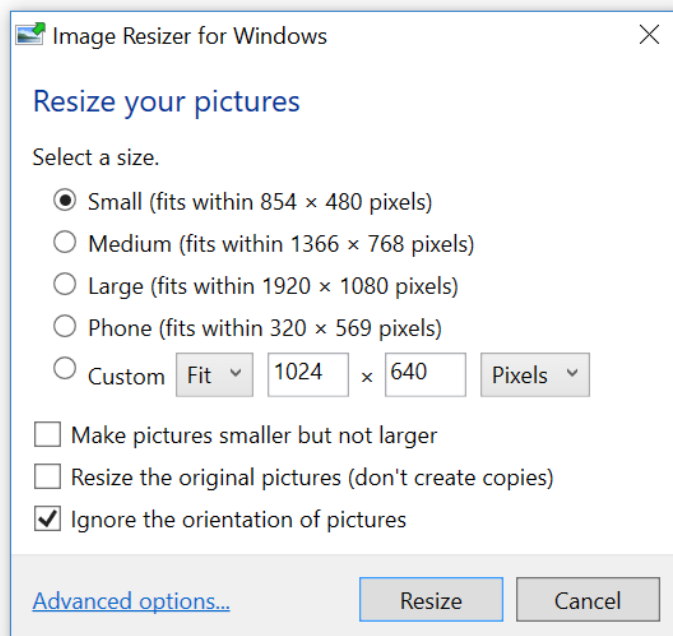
Image Resizer for Windows

Resize your pictures

Select a size.

Small (fits within 854 × 480 pixels)

Medium (fits within 1366 × 768 pixels)

Large (fits within 1920 × 1080 pixels)

Phone (fits within 320 × 569 pixels)

Custom Fit 1024 × 640 Pixels

Make pictures smaller but not larger

Resize the original pictures (don't create copies)

Ignore the orientation of pictures

Advanced options...

Resize

Cancel